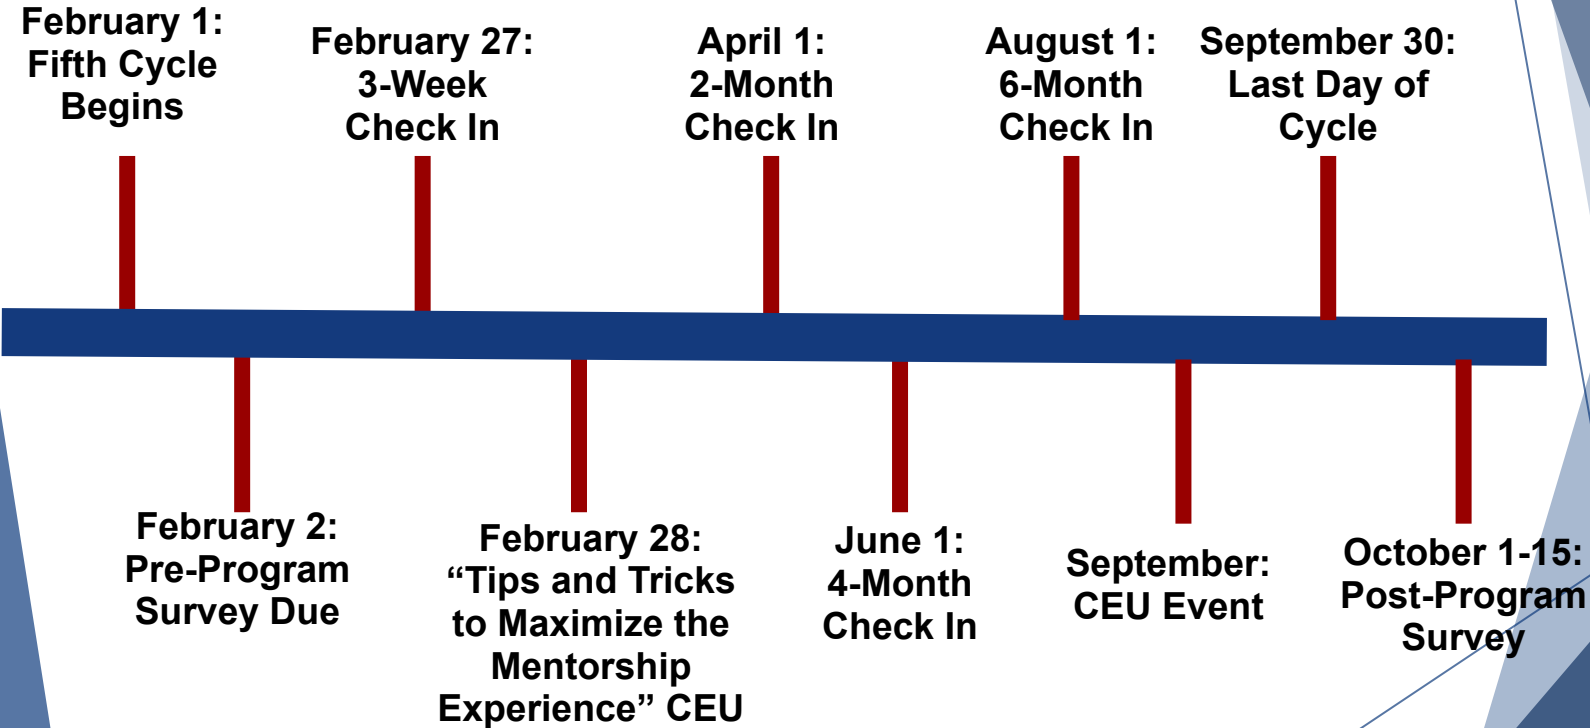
February 1: Fifth Cycle Begins

February 2: Pre-Program Survey Due

February 27: 3-Week Check In

February 28: “Tips and Tricks to Maximize the Mentorship Experience” CEU

April 1: 2-Month Check In

June 1: 4-Month Check In

August 1: 6-Month Check In

September: CEU Event

September 30: Last Day of Cycle

October 1-15: Post-Program Survey